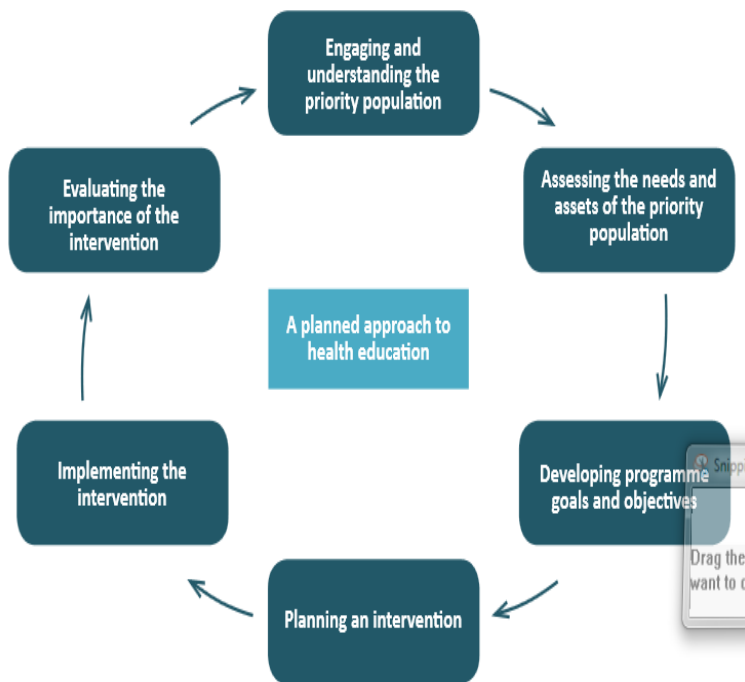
Engaging and understanding the priority population

Assessing the needs and assets of the priority population

Developing programme goals and objectives

Planning an intervention

Implementing the intervention

Evaluating the importance of the intervention

A planned approach to health education

Snippi

Drag the want to c